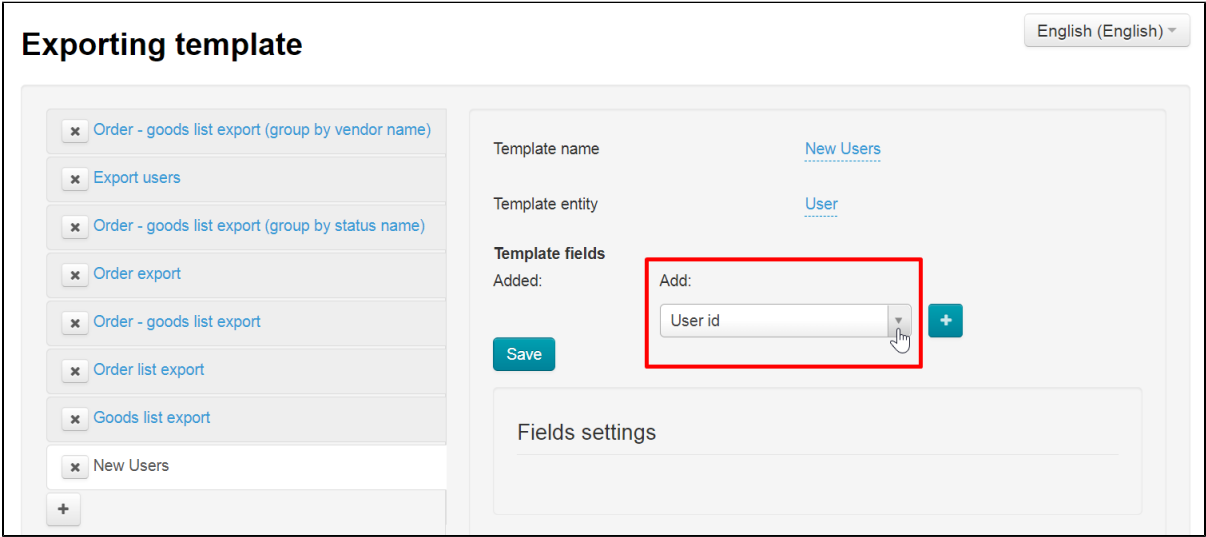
Exporting template

English (English)

× Order - goods list export (group by vendor name)
× Export users
× Order - goods list export (group by status name)
× Order export
× Order - goods list export
× Order list export
× Goods list export
× New Users
+

Template name New Users

Template entity User

Template fields

Added:

Add:

User id

+

Save

Fields settings